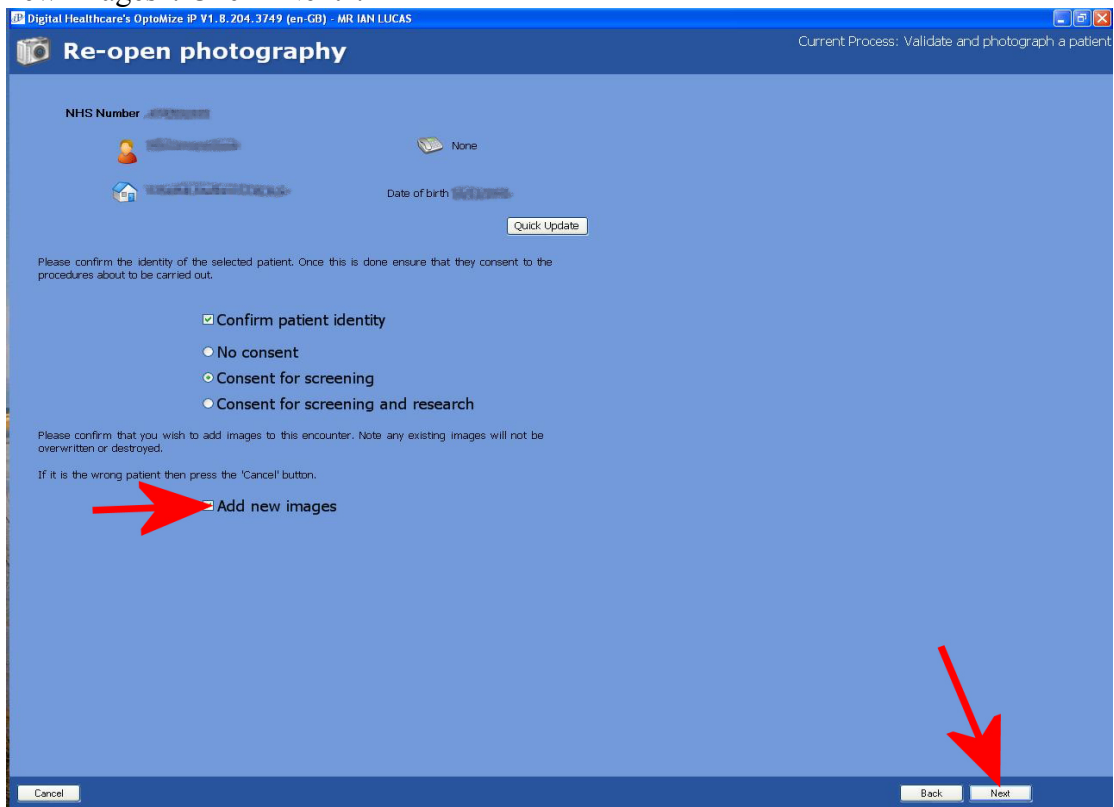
Digital Healthcare's OptoMize iP V1.8.204.3749 (en-GB) - MR IAN LUCAS

Re-open photography

Current Process: Validate and photograph a patient

NHS Number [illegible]

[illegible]

None

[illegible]

Date of birth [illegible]

Quick Update

Please confirm the identity of the selected patient. Once this is done ensure that they consent to the procedures about to be carried out.

Confirm patient identity

No consent

Consent for screening

Consent for screening and research

Please confirm that you wish to add images to this encounter. Note any existing images will not be overwritten or destroyed.

If it is the wrong patient then press the 'Cancel' button.

Add new images

Cancel

Back

Next